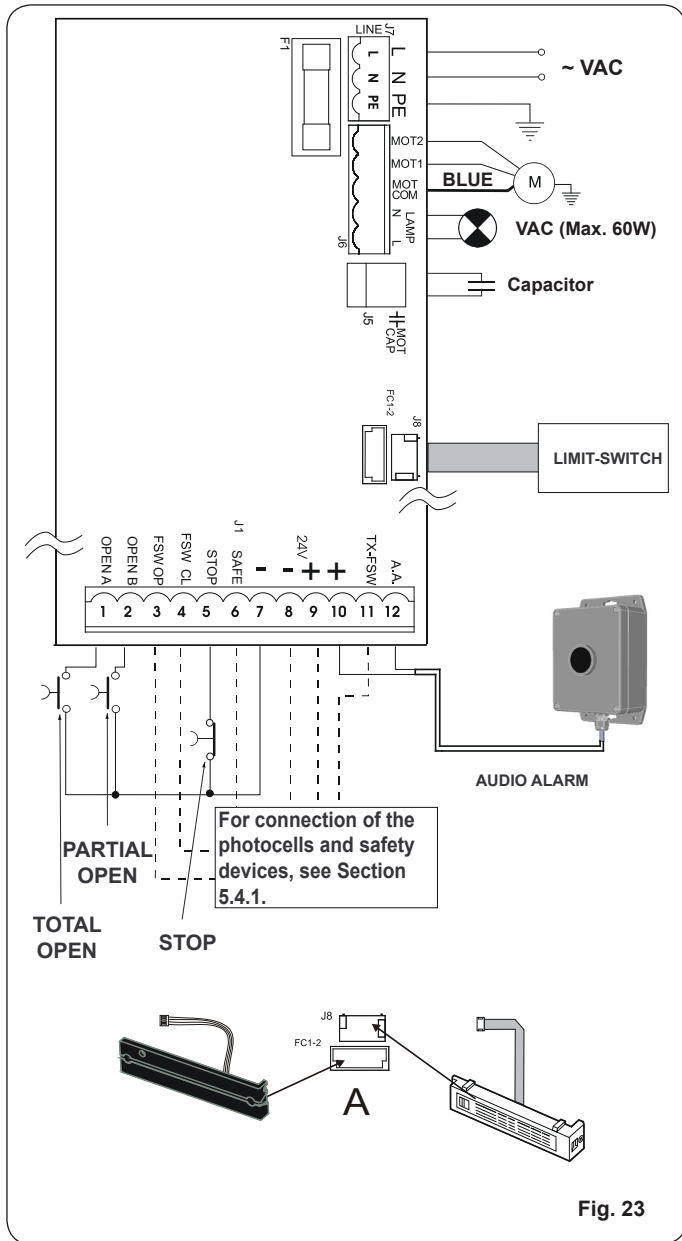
F1

LINE J7
L N PE
L N PE

~ VAC

MOT2
MOT1
MOT COM
BLUE
M

LAMP N L
J6
VAC (Max. 60W)

J5
MOT CAP
Capacitor

FC1-2
J8
LIMIT-SWITCH

J1
OPEN A
OPEN B
FSW OP
FSW CL
STOP
SAFE
-
-
24V
+
+
TX-FSW
A.A.
1 2 3 4 5 6 7 8 9 10 11 12

AUDIO ALARM

For connection of the photocells and safety devices, see Section 5.4.1.

PARTIAL OPEN

TOTAL OPEN

STOP

J8
FC1-2
A

Fig. 23